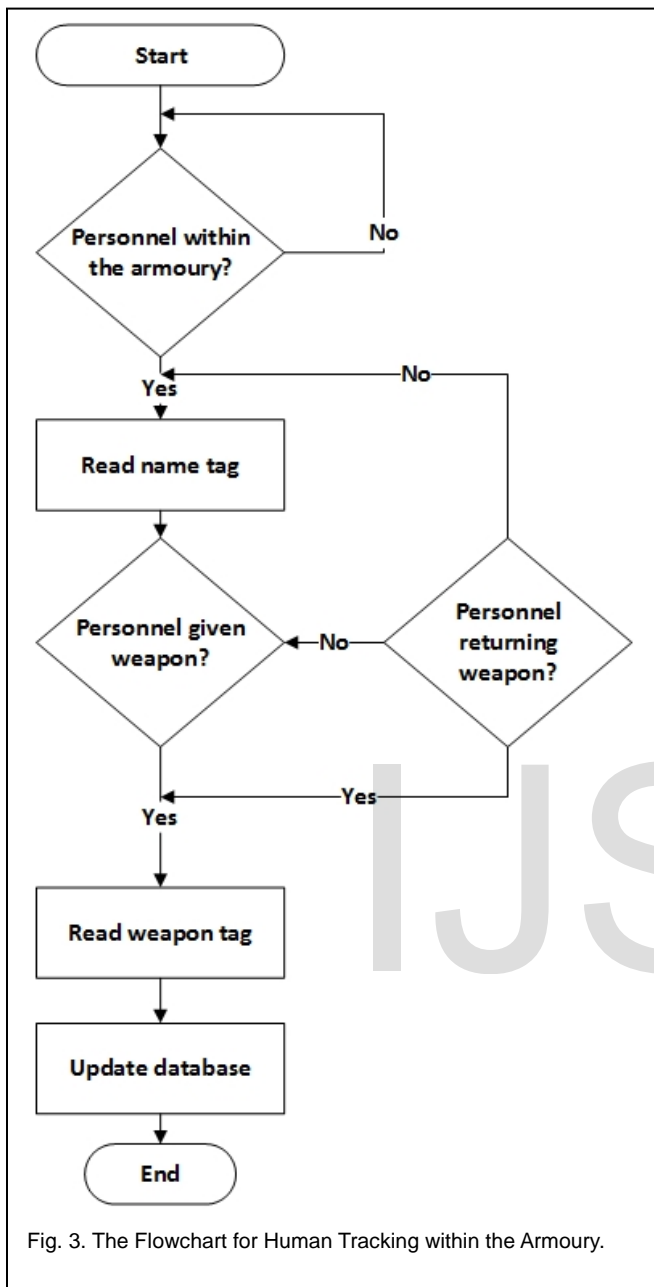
Start

Personnel within the armoury?

No

Yes

No

Read name tag

Personnel given weapon?

No

Personnel returning weapon?

Yes

Yes

Read weapon tag

Update database

End

IJS

Fig. 3. The Flowchart for Human Tracking within the Armoury.